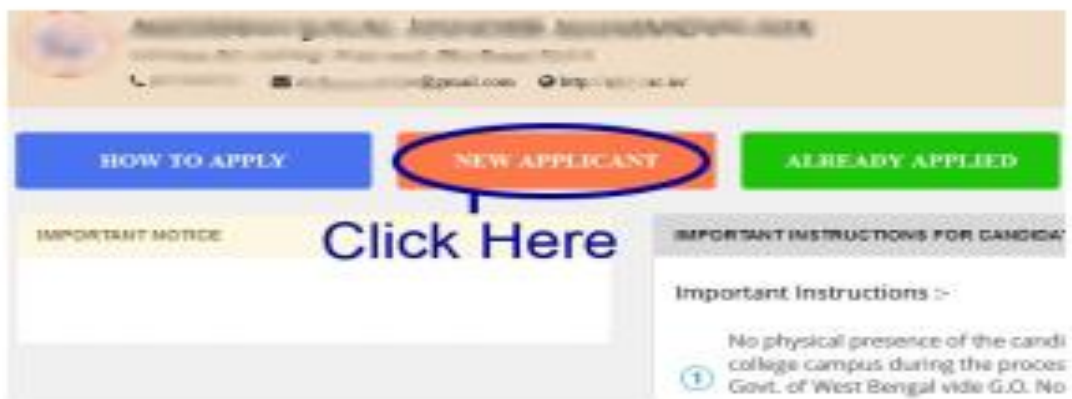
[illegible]
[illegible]
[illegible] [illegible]@gmail.com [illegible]

HOW TO APPLY

NEW APPLICANT

ALREADY APPLIED

IMPORTANT NOTICE

Click Here

IMPORTANT INSTRUCTIONS FOR CANDIDA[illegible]

Important Instructions :-

1 No physical presence of the candi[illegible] college campus during the proces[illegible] Govt. of West Bengal vide G.O. No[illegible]